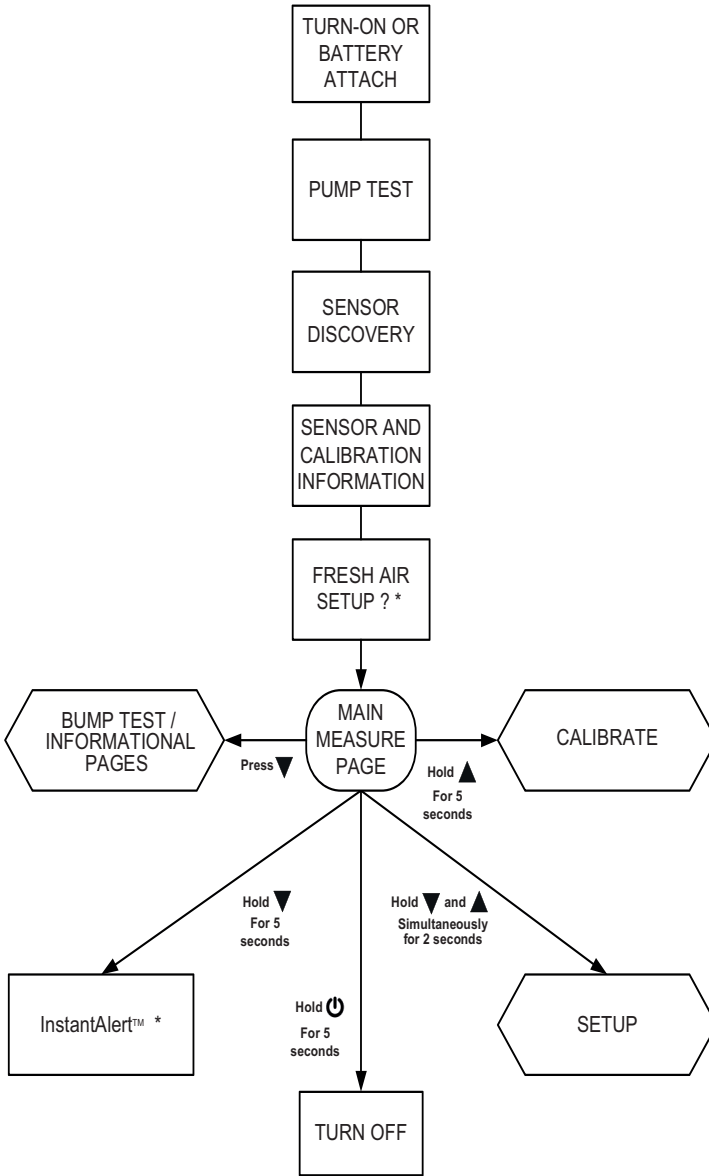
TURN-ON OR BATTERY ATTACH

PUMP TEST

SENSOR DISCOVERY

SENSOR AND CALIBRATION INFORMATION

FRESH AIR SETUP ? *

BUMP TEST / INFORMATIONAL PAGES

Press ▼

MAIN MEASURE PAGE

CALIBRATE

Hold ▲ For 5 seconds

Hold ▼ For 5 seconds

Hold ▼ and ▲ Simultaneously for 2 seconds

InstantAlert™ *

Hold ⏻ For 5 seconds

SETUP

TURN OFF